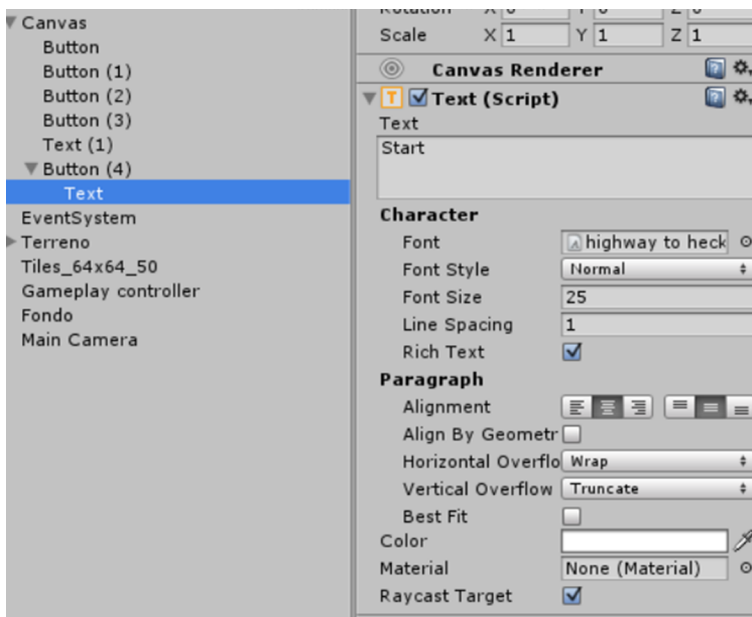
Canvas
Button
Button (1)
Button (2)
Button (3)
Text (1)
Button (4)
Text
EventSystem
Terreno
Tiles_64x64_50
Gameplay controller
Fondo
Main Camera

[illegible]
Scale X 1 Y 1 Z 1
Canvas Renderer
Text (Script)
Text
Start
Character
Font highway to heck
Font Style Normal
Font Size 25
Line Spacing 1
Rich Text
Paragraph
Alignment
Align By Geometr
Horizontal Overflo Wrap
Vertical Overflow Truncate
Best Fit
Color
Material None (Material)
Raycast Target